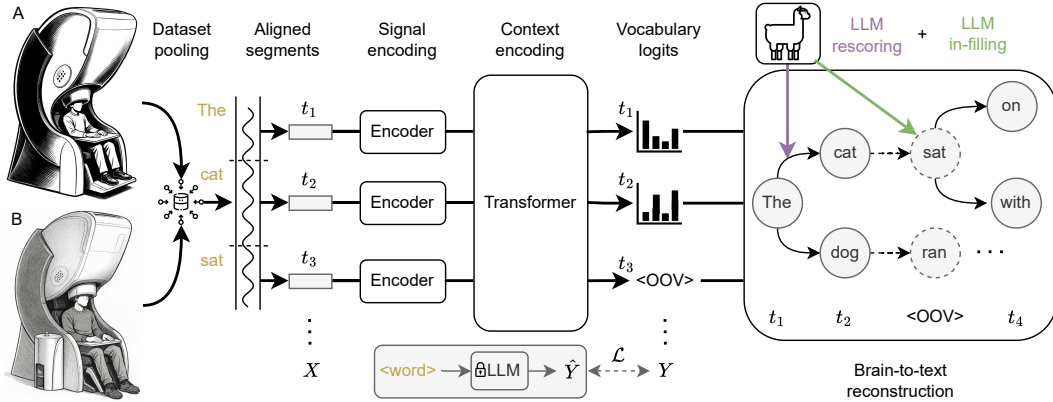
A

B

Dataset pooling

Aligned segments

Signal encoding

Context encoding

Vocabulary logits

LLM rescoring + LLM in-filling

The

cat

sat

$t_1$

$t_2$

$t_3$

Encoder

Encoder

Encoder

Transformer

$t_1$

$t_2$

$t_3$ <OOV>

$X$

<word> LLM $\hat{Y}$ $\mathcal{L}$ $Y$

The

cat

dog

sat

ran

on

with

· · ·

$t_1$ $t_2$ <OOV> $t_4$

Brain-to-text reconstruction